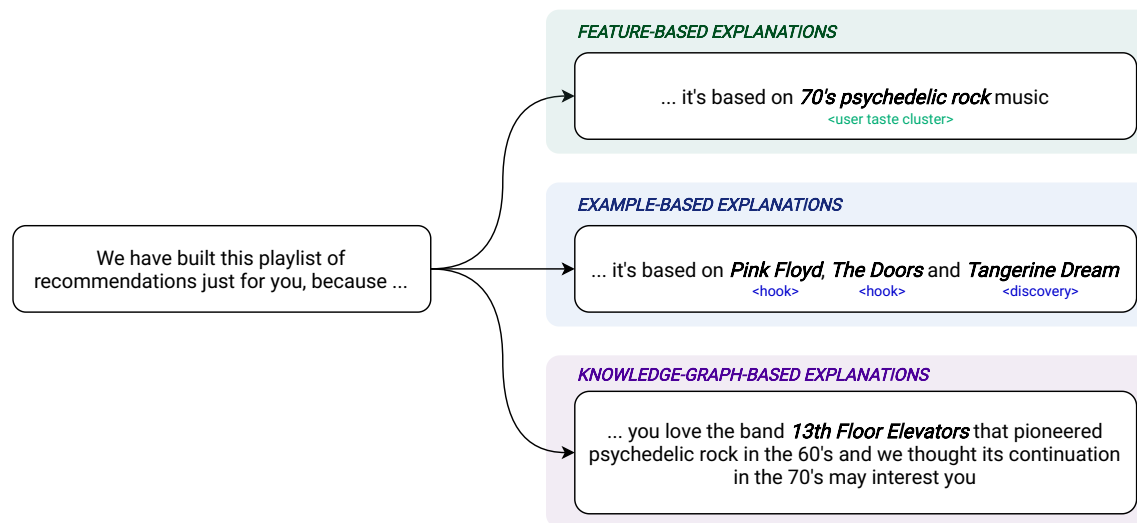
We have built this playlist of recommendations just for you, because ...

FEATURE-BASED EXPLANATIONS

... it's based on 70's psychedelic rock music
<user taste cluster>

EXAMPLE-BASED EXPLANATIONS

... it's based on Pink Floyd, The Doors and Tangerine Dream
<hook> <hook> <discovery>

KNOWLEDGE-GRAPH-BASED EXPLANATIONS

... you love the band 13th Floor Elevators that pioneered psychedelic rock in the 60's and we thought its continuation in the 70's may interest you